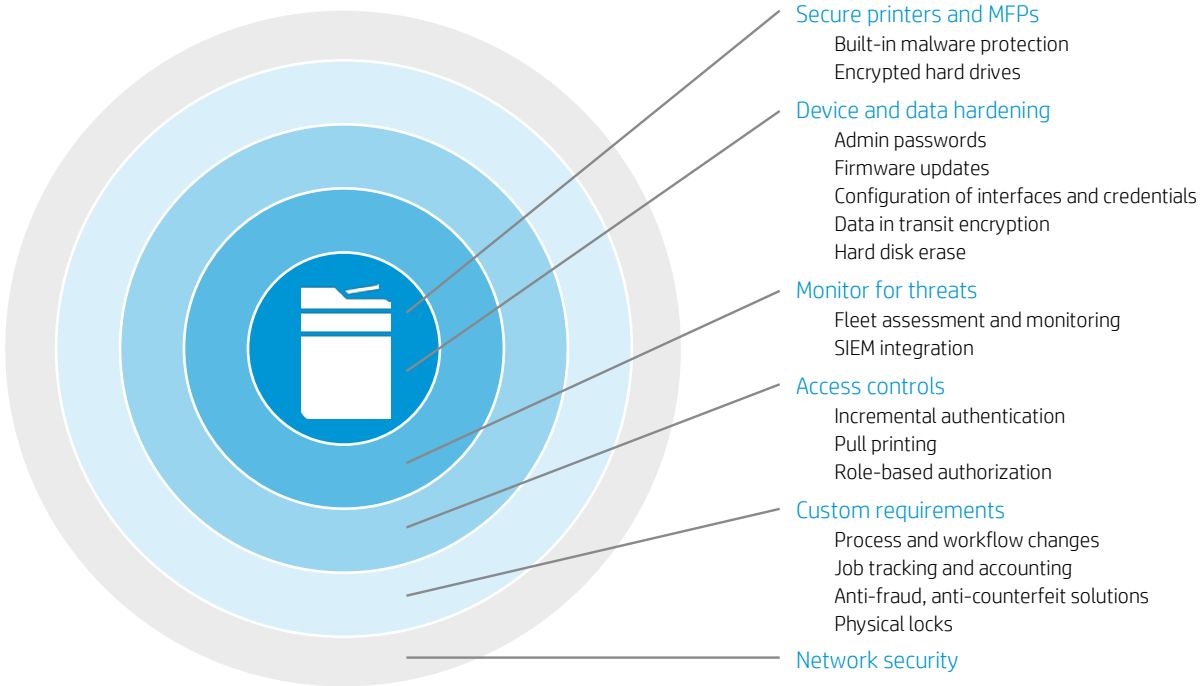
Secure printers and MFPs
Built-in malware protection
Encrypted hard drives

Device and data hardening
Admin passwords
Firmware updates
Configuration of interfaces and credentials
Data in transit encryption
Hard disk erase

Monitor for threats
Fleet assessment and monitoring
SIEM integration

Access controls
Incremental authentication
Pull printing
Role-based authorization

Custom requirements
Process and workflow changes
Job tracking and accounting
Anti-fraud, anti-counterfeit solutions
Physical locks

Network security